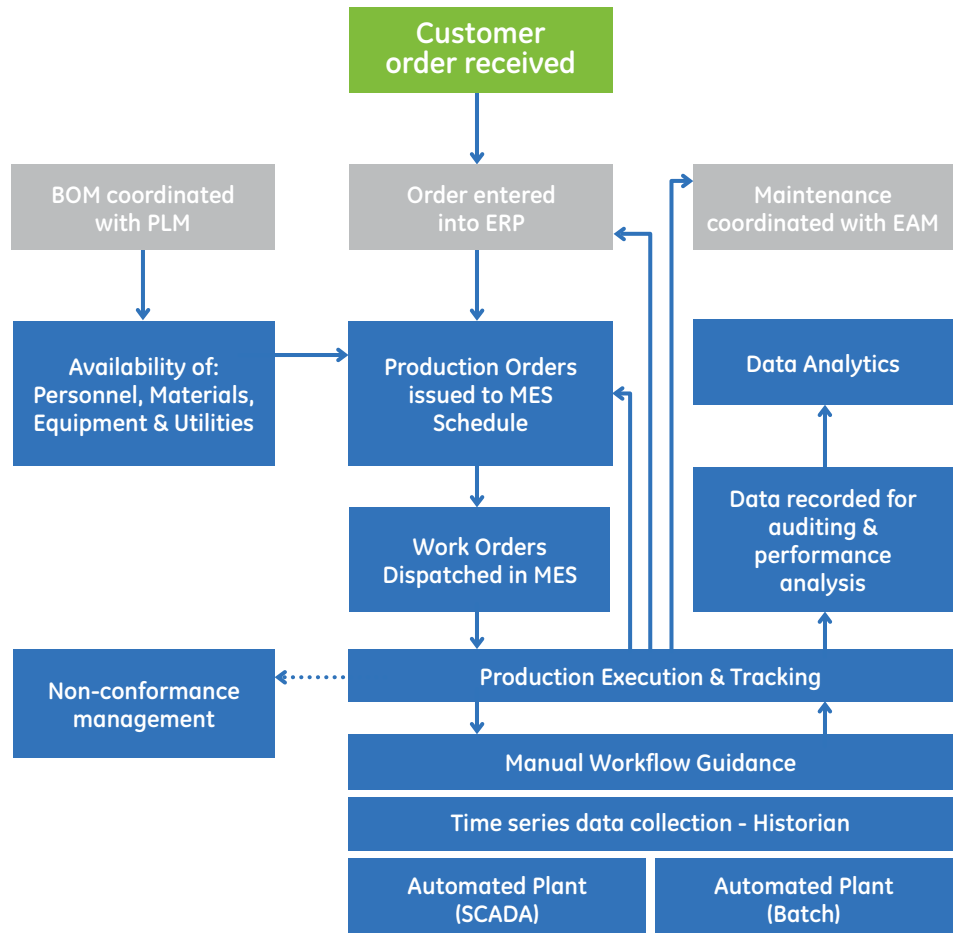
Customer order received

BOM coordinated with PLM

Order entered into ERP

Maintenance coordinated with EAM

Availability of: Personnel, Materials, Equipment & Utilities

Production Orders issued to MES Schedule

Data Analytics

Data recorded for auditing & performance analysis

Work Orders Dispatched in MES

Non-conformance management

Production Execution & Tracking

Manual Workflow Guidance

Time series data collection - Historian

Automated Plant (SCADA)

Automated Plant (Batch)